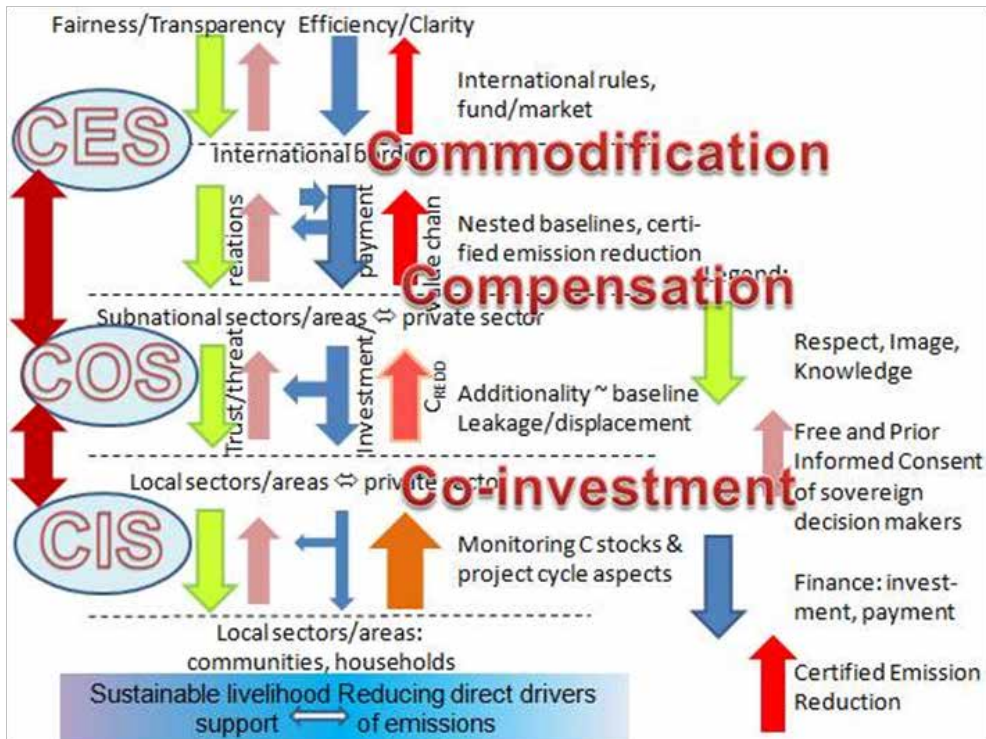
Fairness/Transparency Efficiency/Clarity

International rules, fund/market

CES

International border

Commodification

relations

payment

Value chain

Nested baselines, certified emission reduction

Legend:

Compensation

Subnational sectors/areas ⇔ private sector

COS

Trust/threat

Investment/

$C_{REDD}$

Additionality ~ baseline Leakage/displacement

Respect, Image, Knowledge

Free and Prior Informed Consent of sovereign decision makers

Local sectors/areas ⇔ private sector

Co-investment

CIS

Monitoring C stocks & project cycle aspects

Finance: investment, payment

Local sectors/areas: communities, households

Certified Emission Reduction

Sustainable livelihood support ⟺ Reducing direct drivers of emissions